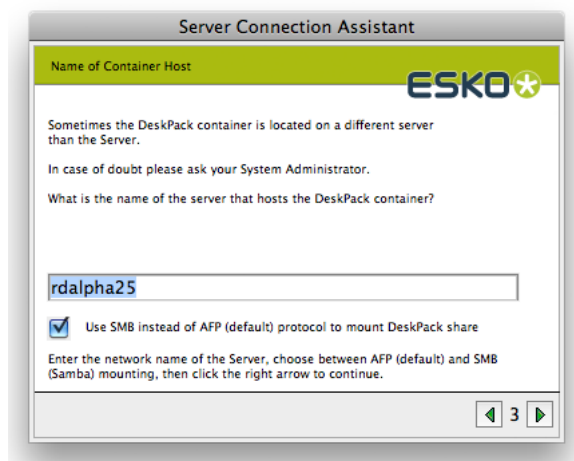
Server Connection Assistant

Name of Container Host

ESKO

Sometimes the DeskPack container is located on a different server than the Server.

In case of doubt please ask your System Administrator.

What is the name of the server that hosts the DeskPack container?

rdalpha25

Use SMB instead of AFP (default) protocol to mount DeskPack share

Enter the network name of the Server, choose between AFP (default) and SMB (Samba) mounting, then click the right arrow to continue.

3